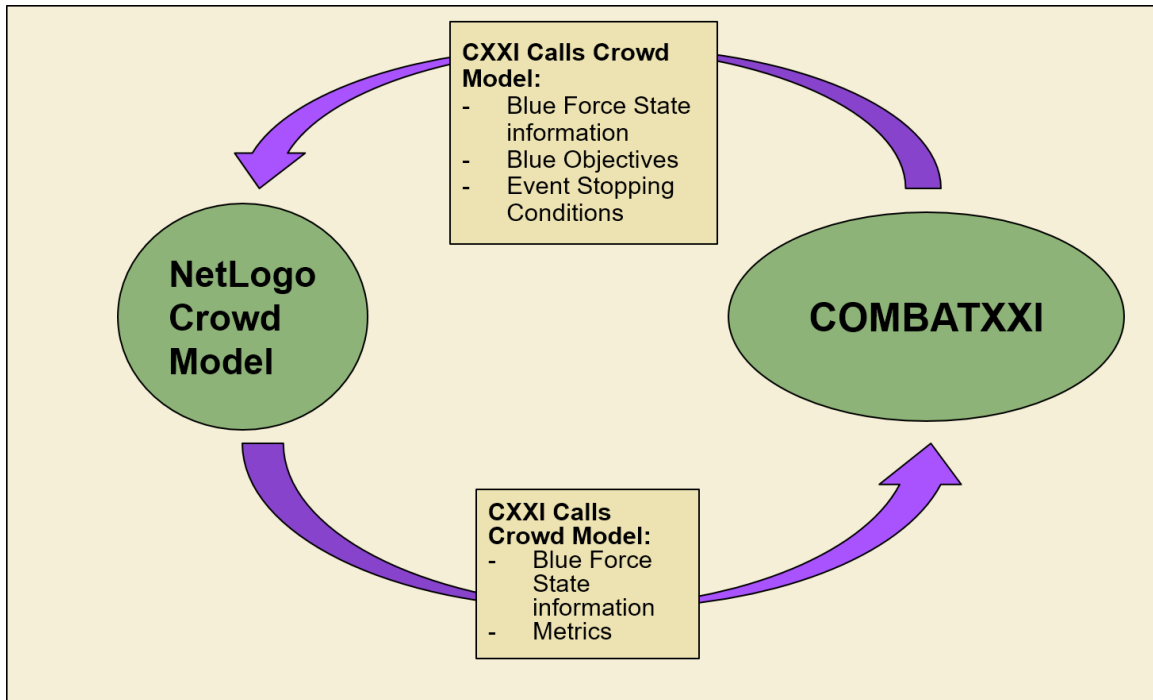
**CXXI Calls Crowd Model:**
- Blue Force State information
- Blue Objectives
- Event Stopping Conditions

NetLogo Crowd Model

COMBATXXI

**CXXI Calls Crowd Model:**
- Blue Force State information
- Metrics